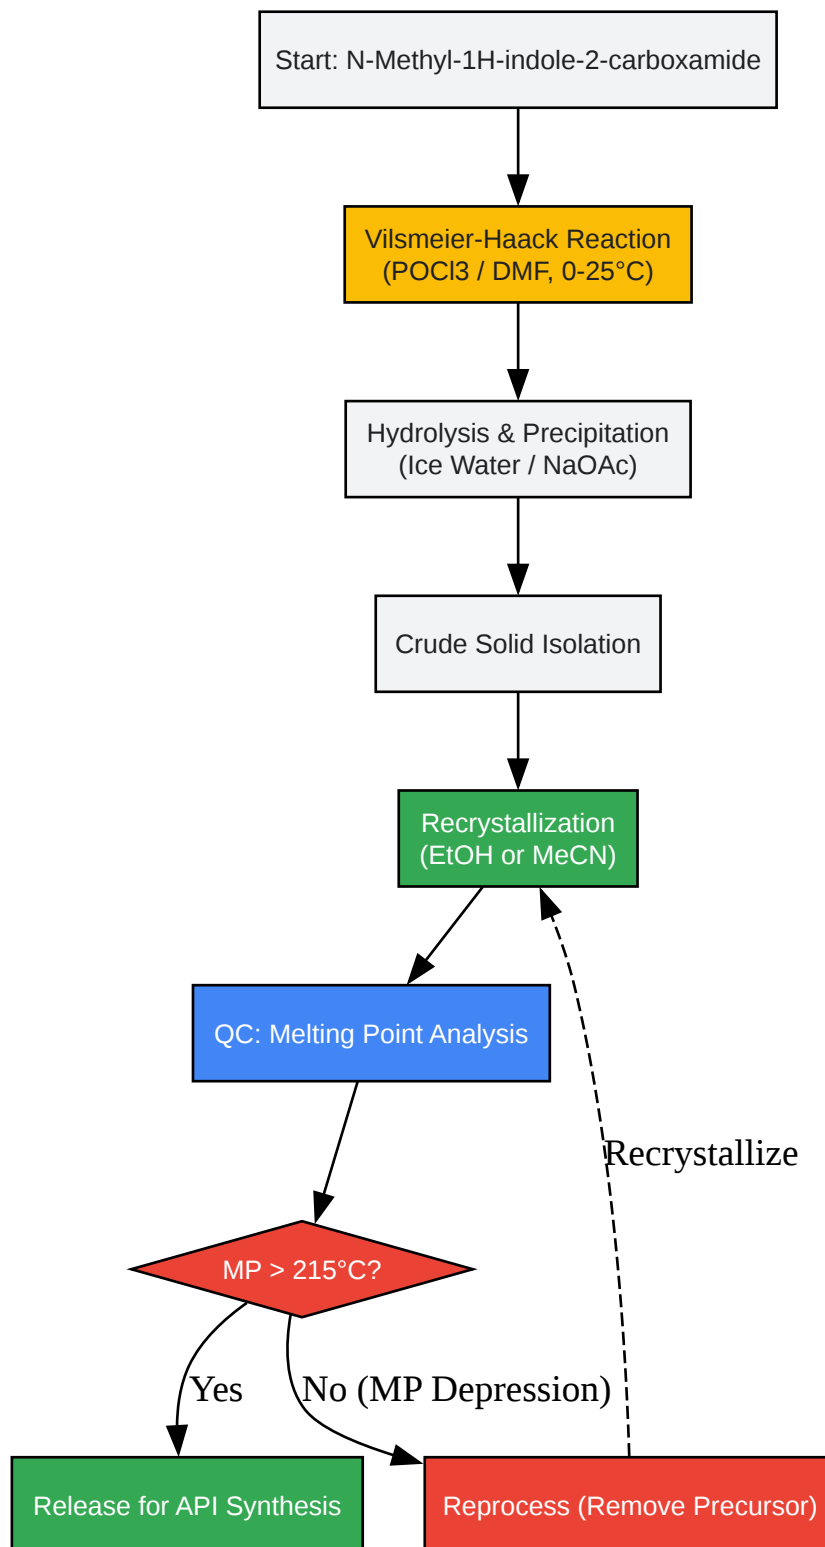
Start: N-Methyl-1H-indole-2-carboxamide

Vilsmeier-Haack Reaction
(POCl3 / DMF, 0-25°C)

Hydrolysis & Precipitation
(Ice Water / NaOAc)

Crude Solid Isolation

Recrystallization
(EtOH or MeCN)

QC: Melting Point Analysis

Recrystallize

MP > 215°C?

Yes

No (MP Depression)

Release for API Synthesis

Reprocess (Remove Precursor)